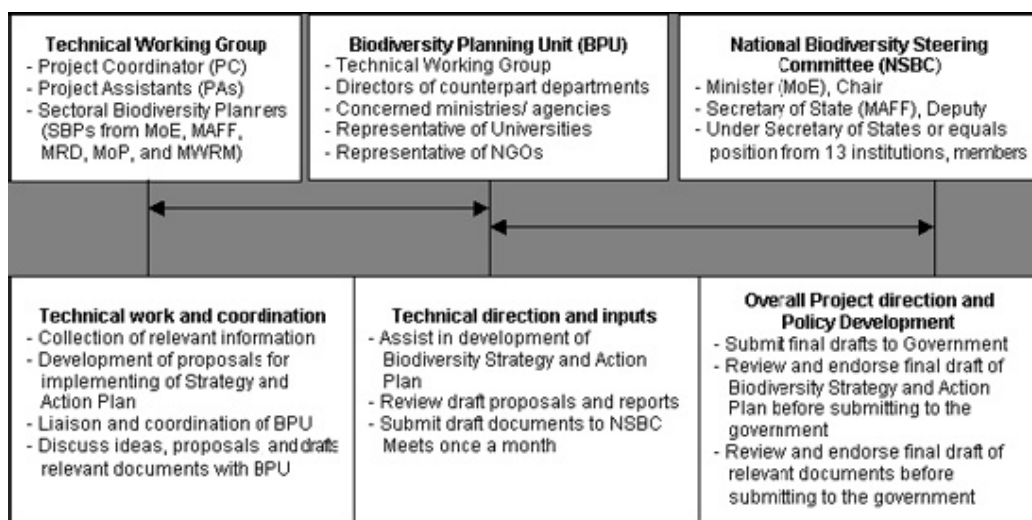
**Technical Working Group**
- Project Coordinator (PC)
- Project Assistants (PAs)
- Sectoral Biodiversity Planrers (SBPs from MoE, MAFF, MRD, MoP, and MWRM)

**Biodiversity Planning Unit (BPU)**
- Technical Working Group
- Directors of counterpart departments
- Concerned ministries/ agencies
- Representative of Universities
- Representative of NGOs

**National Biodiversity Steering Committee (NSBC)**
- Minister (MoE), Chair
- Secretary of State (MAFF), Deputy
- Under Secretary of States or equals position from 13 institutions, members

**Technical work and coordination**
- Collection of relevant information
- Development of proposals for implementing of Strategy and Action Plan
- Liaison and coordination of BPU
- Discuss ideas, proposals and drafts relevant documents with BPU

**Technical direction and inputs**
- Assist in development of Biodiversity Strategy and Action Plan
- Review draft proposals and reports
- Submit draft documents to NSBC Meets once a month

**Overall Project direction and Policy Development**
- Submit final drafts to Government
- Review and endorse final draft of Biodiversity Strategy and Action Plan before submitting to the government
- Review and endorse final draft of relevant documents before submitting to the government